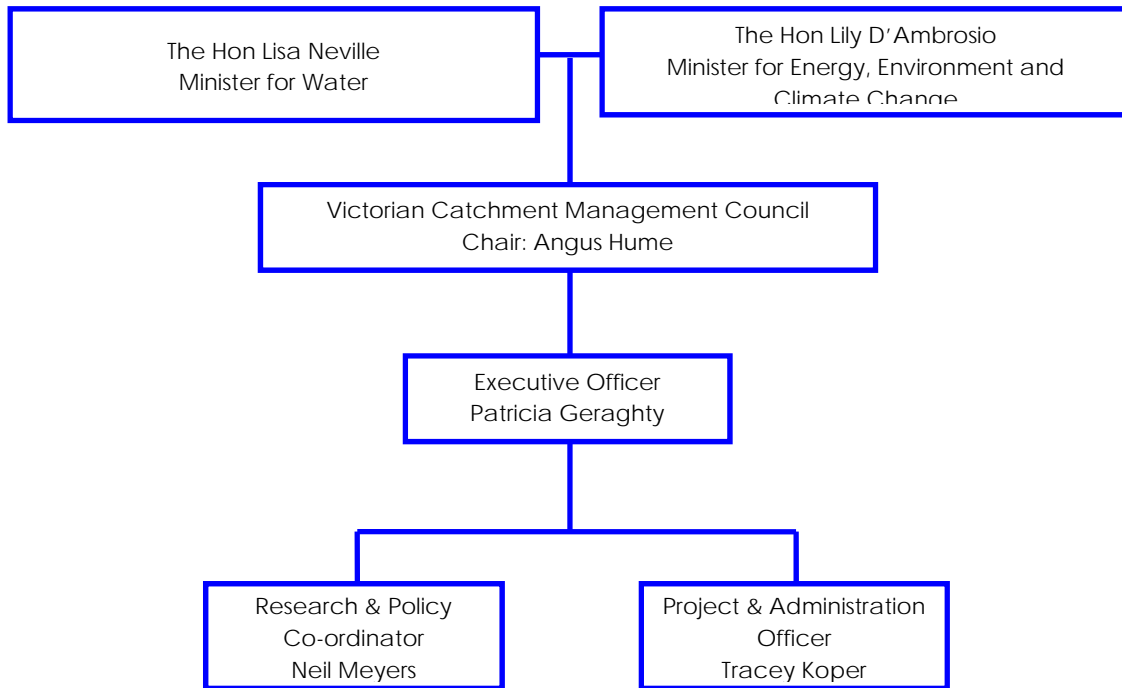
The Hon Lisa Neville
Minister for Water

The Hon Lily D'Ambrosio
Minister for Energy, Environment and Climate Change

Victorian Catchment Management Council
Chair: Angus Hume

Executive Officer
Patricia Geraghty

Research & Policy
Co-ordinator
Neil Meyers

Project & Administration
Officer
Tracey Koper